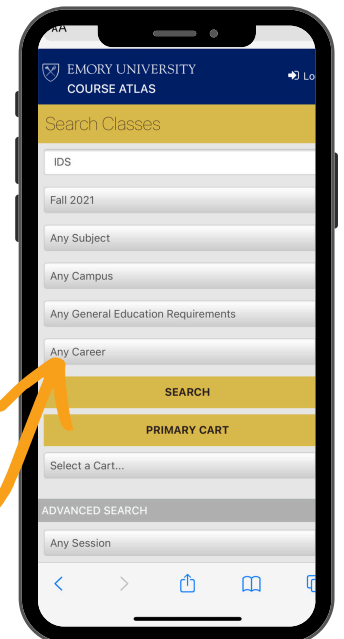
AA

EMORY UNIVERSITY
COURSE ATLAS

Lo

Search Classes

IDS

Fall 2021

Any Subject

Any Campus

Any General Education Requirements

Any Career

SEARCH

PRIMARY CART

Select a Cart...

ADVANCED SEARCH

Any Session